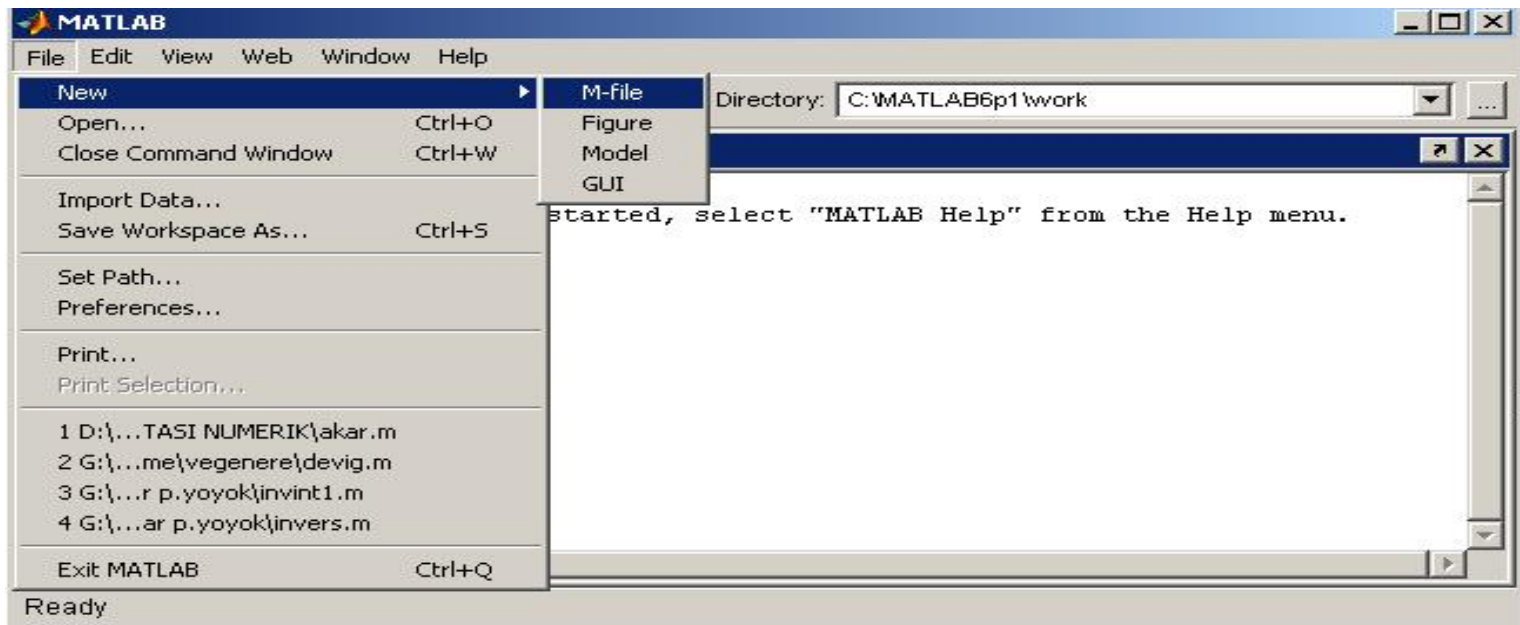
MATLAB

File Edit View Web Window Help

New
Open... Ctrl+O
Close Command Window Ctrl+W

Import Data...
Save Workspace As... Ctrl+S

Set Path...
Preferences...

Print...
Print Selection...

1 D:\...TASI NUMERIK\akar.m
2 G:\...me\vegenere\devig.m
3 G:\...r p.yoyok\invint1.m
4 G:\...ar p.yoyok\invers.m

Exit MATLAB Ctrl+Q

M-file
Figure
Model
GUI

Directory: C:\MATLAB6p1\work

started, select "MATLAB Help" from the Help menu.

Ready